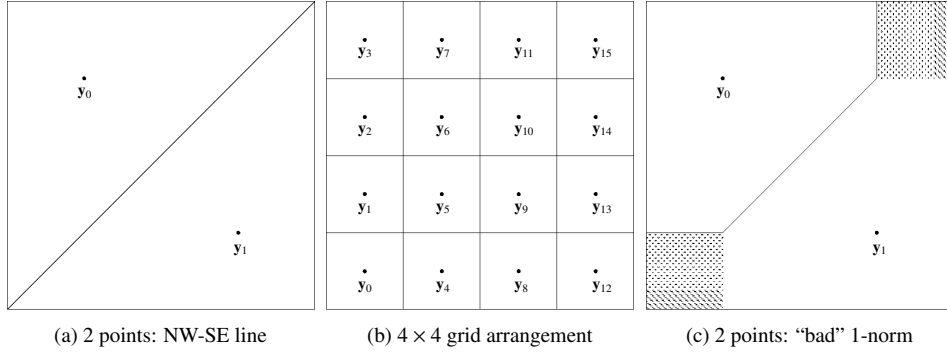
$\mathbf{y}_0$

$\mathbf{y}_1$

(a) 2 points: NW-SE line

| $\mathbf{y}_3$ | $\mathbf{y}_7$ | $\mathbf{y}_{11}$ | $\mathbf{y}_{15}$ |
|---|---|---|---|
| $\mathbf{y}_2$ | $\mathbf{y}_6$ | $\mathbf{y}_{10}$ | $\mathbf{y}_{14}$ |
| $\mathbf{y}_1$ | $\mathbf{y}_5$ | $\mathbf{y}_9$ | $\mathbf{y}_{13}$ |
| $\mathbf{y}_0$ | $\mathbf{y}_4$ | $\mathbf{y}_8$ | $\mathbf{y}_{12}$ |

(b) $4 \times 4$ grid arrangement

$\mathbf{y}_0$

$\mathbf{y}_1$

(c) 2 points: "bad" 1-norm